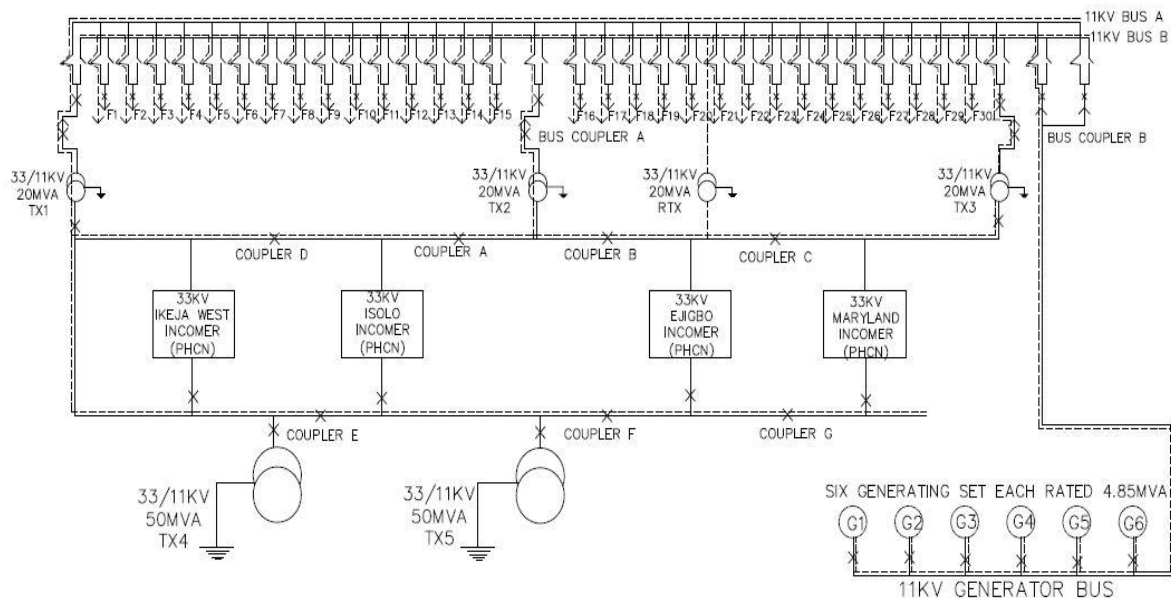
11KV BUS A
11KV BUS B

F1 F2 F3 F4 F5 F6 F7 F8 F9 F10 F11 F12 F13 F14 F15

F16 F17 F18 F19 F20

F21 F22 F23 F24 F25 F26 F27 F28 F29 F30

BUS COUPLER A

BUS COUPLER B

33/11KV 20MVA TX1

33/11KV 20MVA TX2

33/11KV 20MVA RTX

33/11KV 20MVA TX3

COUPLER D

COUPLER A

COUPLER B

COUPLER C

33KV IKEJA WEST INCOMER (PHCN)

33KV ISOLO INCOMER (PHCN)

33KV EJIGBO INCOMER (PHCN)

33KV MARYLAND INCOMER (PHCN)

COUPLER E

COUPLER F

COUPLER G

33/11KV 50MVA TX4

33/11KV 50MVA TX5

SIX GENERATING SET EACH RATED 4.85MVA

G1 G2 G3 G4 G5 G6

11KV GENERATOR BUS